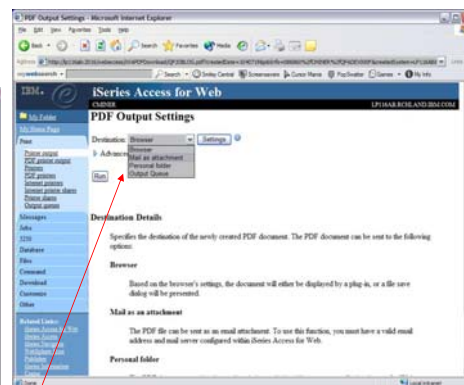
PDF Output Settings - Microsoft Internet Explorer

File Edit View Favorites Tools Help

Back Search Favorites Media

Address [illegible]

mywebsearch Search Smiley Central Screensavers Cursor Mania PopSwatter Games My Info

IBM. iSeries Access for Web

CMINER LP16AR.RCHLAND.IBM.COM

My Folder
My Home Page
Print
Printer output
PDF printer output
Printers
PDF printers
Internet printers
Internet printer shares
Printer shares
Output queues
Messages
Jobs
5250
Database
Files
Command
Download
Customize
Other

Related Links:
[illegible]

PDF Output Settings

Destination: Browser Settings

Browser
Mail as attachment
Personal folder
Output Queue

Advanced

Run

Destination Details

Specifies the destination of the newly created PDF document. The PDF document can be sent to the following options:

Browser

Based on the browser's settings, the document will either be displayed by a plug-in, or a file save dialog will be presented.

Mail as an attachment

The PDF file can be sent as an email attachment. To use this function, you must have a valid email address and mail server configured within iSeries Access for Web.

Personal folder

Done Local intranet